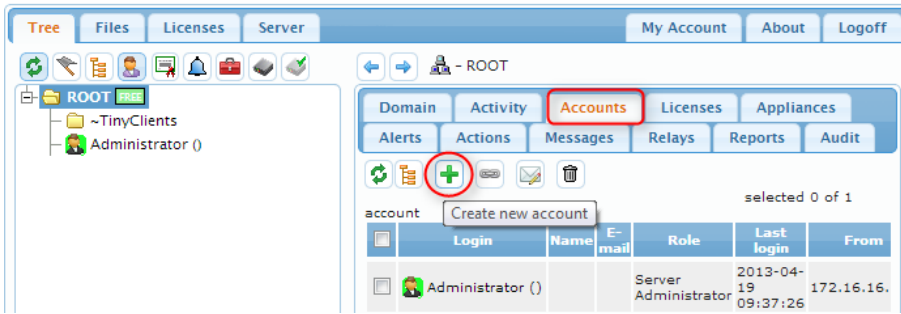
Tree Files Licenses Server My Account About Logoff

- ROOT

ROOT FREE
~TinyClients
Administrator ()

Domain Activity Accounts Licenses Appliances
Alerts Actions Messages Relays Reports Audit

selected 0 of 1
account Create new account

| | Login | Name | E-mail | Role | Last login | From |
|---|---|---|---|---|---|---|
| | Administrator () | | | Server Administrator | 2013-04-19 09:37:26 | 172.16.16. |